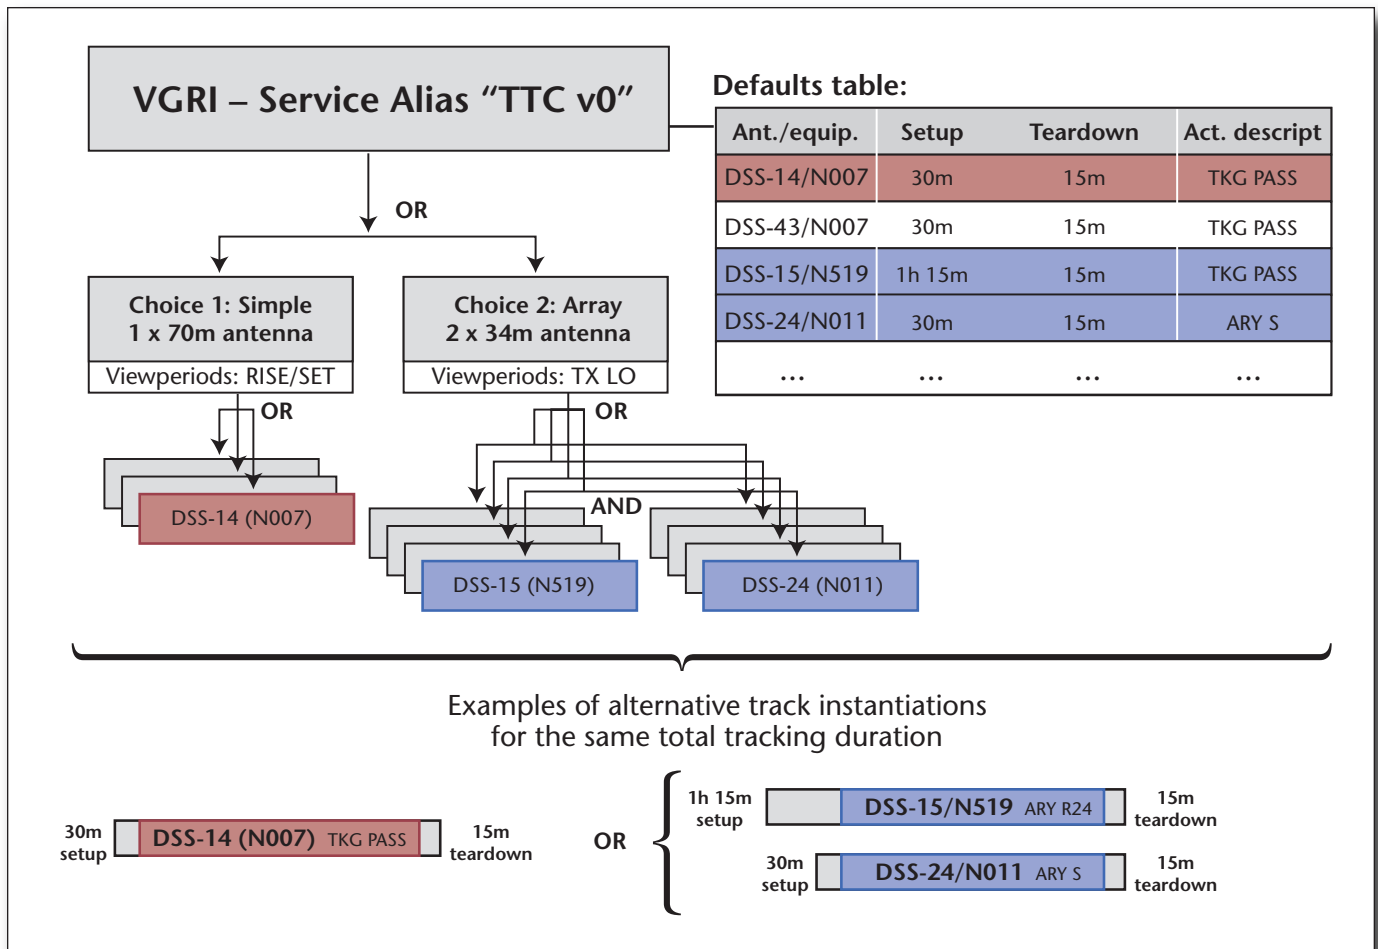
VGRI – Service Alias “TTC v0”

Defaults table:

| Ant./equip. | Setup | Teardown | Act. descript |
|---|---|---|---|
| DSS-14/N007 | 30m | 15m | TKG PASS |
| DSS-43/N007 | 30m | 15m | TKG PASS |
| DSS-15/N519 | 1h 15m | 15m | TKG PASS |
| DSS-24/N011 | 30m | 15m | ARY S |
| ... | ... | ... | ... |

OR

Choice 1: Simple
1 x 70m antenna
Viewperiods: RISE/SET

Choice 2: Array
2 x 34m antenna
Viewperiods: TX LO

OR

OR

DSS-14 (N007)

AND

DSS-15 (N519)

DSS-24 (N011)

Examples of alternative track instantiations
for the same total tracking duration

30m setup
DSS-14 (N007) TKG PASS
15m teardown

OR

1h 15m setup
DSS-15/N519 ARY R24
15m teardown

30m setup
DSS-24/N011 ARY S
15m teardown